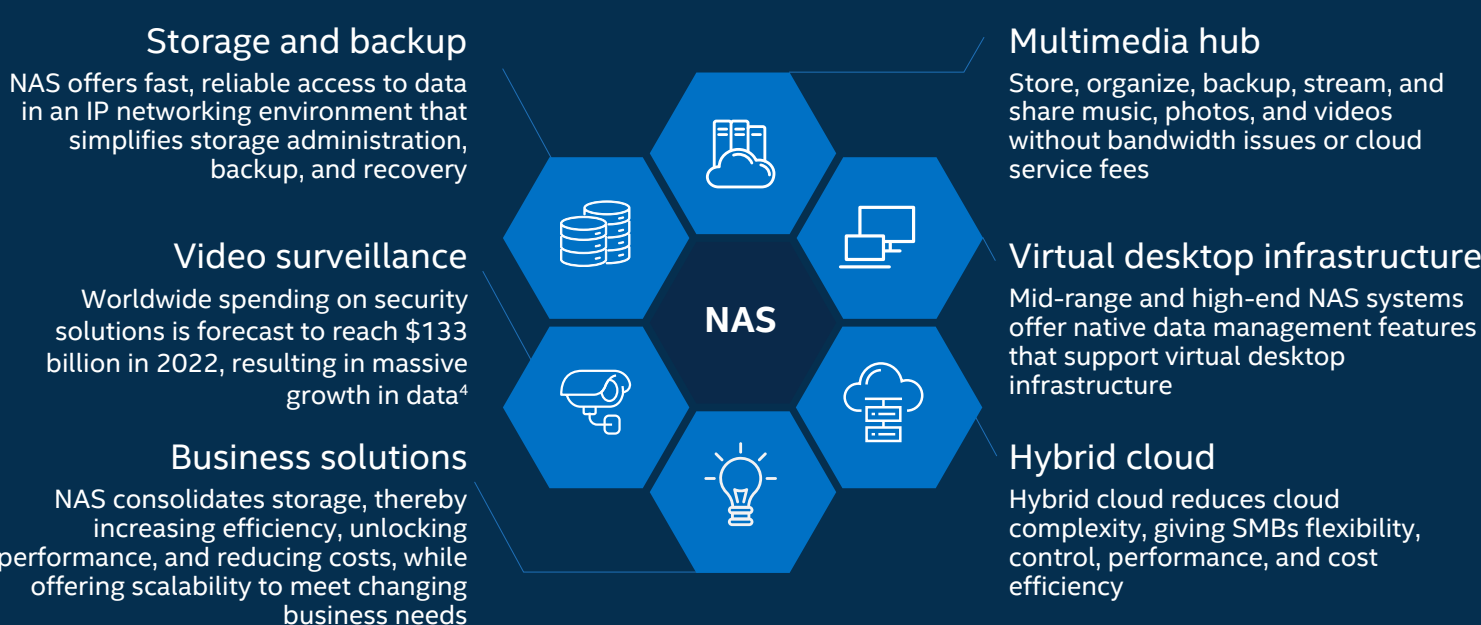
Storage and backup

NAS offers fast, reliable access to data in an IP networking environment that simplifies storage administration, backup, and recovery

Video surveillance

Worldwide spending on security solutions is forecast to reach $133 billion in 2022, resulting in massive growth in data$^4$

Business solutions

NAS consolidates storage, thereby increasing efficiency, unlocking performance, and reducing costs, while offering scalability to meet changing business needs

NAS

Multimedia hub

Store, organize, backup, stream, and share music, photos, and videos without bandwidth issues or cloud service fees

Virtual desktop infrastructure

Mid-range and high-end NAS systems offer native data management features that support virtual desktop infrastructure

Hybrid cloud

Hybrid cloud reduces cloud complexity, giving SMBs flexibility, control, performance, and cost efficiency